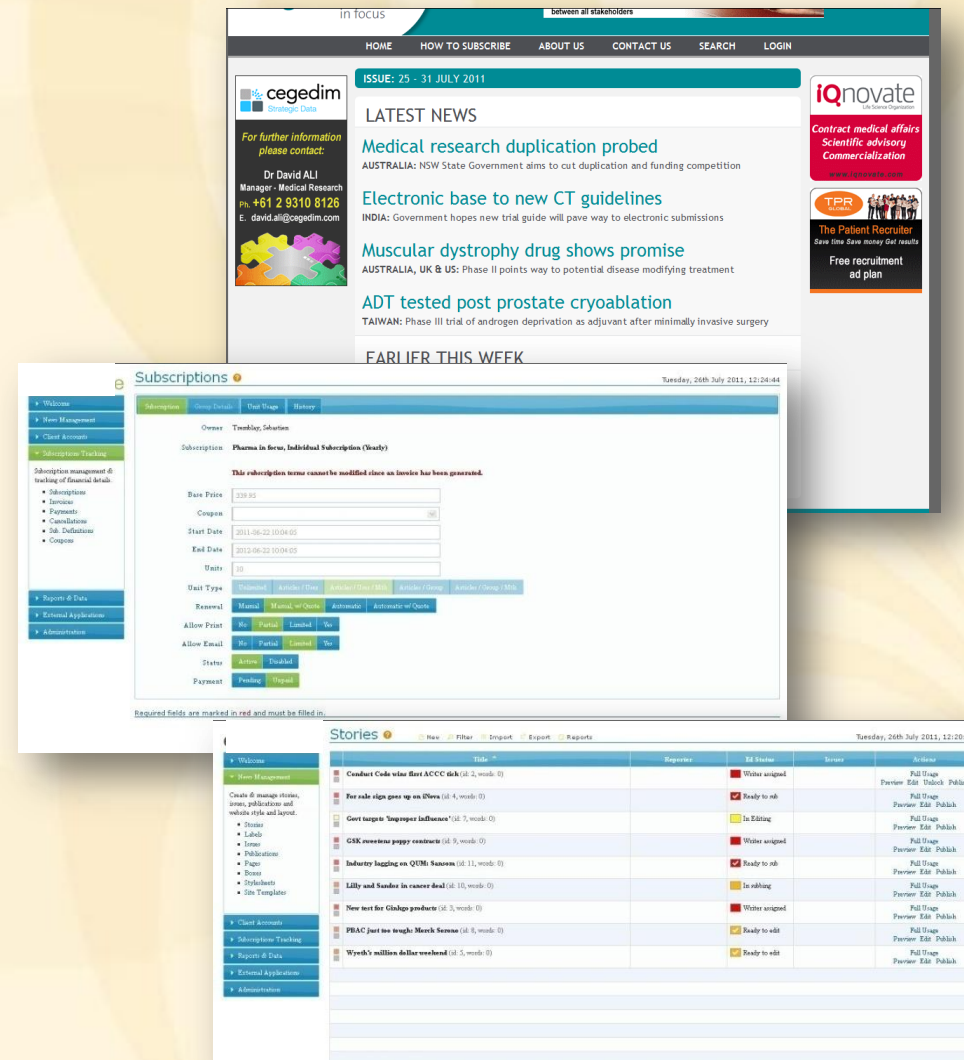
in focus

between all stakeholders

HOME HOW TO SUBSCRIBE ABOUT US CONTACT US SEARCH LOGIN

cegedim
Strategic Data

For further information please contact:

Dr David ALI
Manager - Medical Research
Ph. +61 2 9310 8126
E. david.ali@cegedim.com

ISSUE: 25 - 31 JULY 2011

LATEST NEWS

Medical research duplication probed
AUSTRALIA: NSW State Government aims to cut duplication and funding competition

Electronic base to new CT guidelines
INDIA: Government hopes new trial guide will pave way to electronic submissions

Muscular dystrophy drug shows promise
AUSTRALIA, UK & US: Phase II points way to potential disease modifying treatment

ADT tested post prostate cryoablation
TAIWAN: Phase III trial of androgen deprivation as adjuvant after minimally invasive surgery

EARLIER THIS WEEK

iQnovate
Life Science Organisation
Contract medical affairs
Scientific advisory
Commercialization
www.iqnovate.com

TPR GLOBAL
The Patient Recruiter
Save time Save money Get results
Free recruitment ad plan

Subscriptions
Tuesday, 26th July 2011, 12:24:44

Welcome
News Management
Client Accounts
Subscriptions Tracking
Subscription management & tracking of financial details.
• Subscriptions
• Invoices
• Payments
• Cancellations
• Sub. Definitions
• Coupons
Reports & Data
External Applications
Administration

Subscription | Group Details | Unit Usage | History

Owner Tremblay, Sebastien
Subscription Pharma in focus, Individual Subscription (Yearly)
This subscription terms cannot be modified since an invoice has been generated.
Base Price 339.95
Coupon
Start Date 2011-06-22 10:04:05
End Date 2012-06-22 10:04:05
Units 10
Unit Type Unlimited | Articles / User | Articles / User / Mth | Articles / Group | Articles / Group / Mth
Renewal Manual | Manual, w/ Quote | Automatic | Automatic w/ Quote
Allow Print No | Partial | Limited | Yes
Allow Email No | Partial | Limited | Yes
Status Active | Disabled
Payment Pending | Unpaid

Required fields are marked in red and must be filled in.

Stories
New Filter Import Export Reports
Tuesday, 26th July 2011, 12:20

Welcome
News Management
Create & manage stories, issues, publications and website style and layout.
• Stories
• Labels
• Issues
• Publications
• Pages
• Boxes
• Stylesheets
• Site Templates
Client Accounts
Subscriptions Tracking
Reports & Data
External Applications
Administration

| Title | Reporter | Ed Status | Issues | Actions |
|---|---|---|---|---|
| Conduct Code wins first ACCC tick (id: 2, words: 0) | | Writer assigned | | Full Usage Preview Edit Unlock Publish |
| For sale sign goes up on iNova (id: 4, words: 0) | | Ready to sub | | Full Usage Preview Edit Publish |
| Govt targets 'improper influence' (id: 7, words: 0) | | In Editing | | Full Usage Preview Edit Publish |
| GSK sweetens poppy contracts (id: 9, words: 0) | | Writer assigned | | Full Usage Preview Edit Publish |
| Industry lagging on QUM: Sanosos (id: 11, words: 0) | | Ready to sub | | Full Usage Preview Edit Publish |
| Lilly and Sandoz in cancer deal (id: 10, words: 0) | | In subbing | | Full Usage Preview Edit Publish |
| New test for Ginkgo products (id: 3, words: 0) | | Writer assigned | | Full Usage Preview Edit Publish |
| PBAC just too tough: Merck Serono (id: 8, words: 0) | | Ready to edit | | Full Usage Preview Edit Publish |
| Wyeth's million dollar weekend (id: 5, words: 0) | | Ready to edit | | Full Usage Preview Edit Publish |